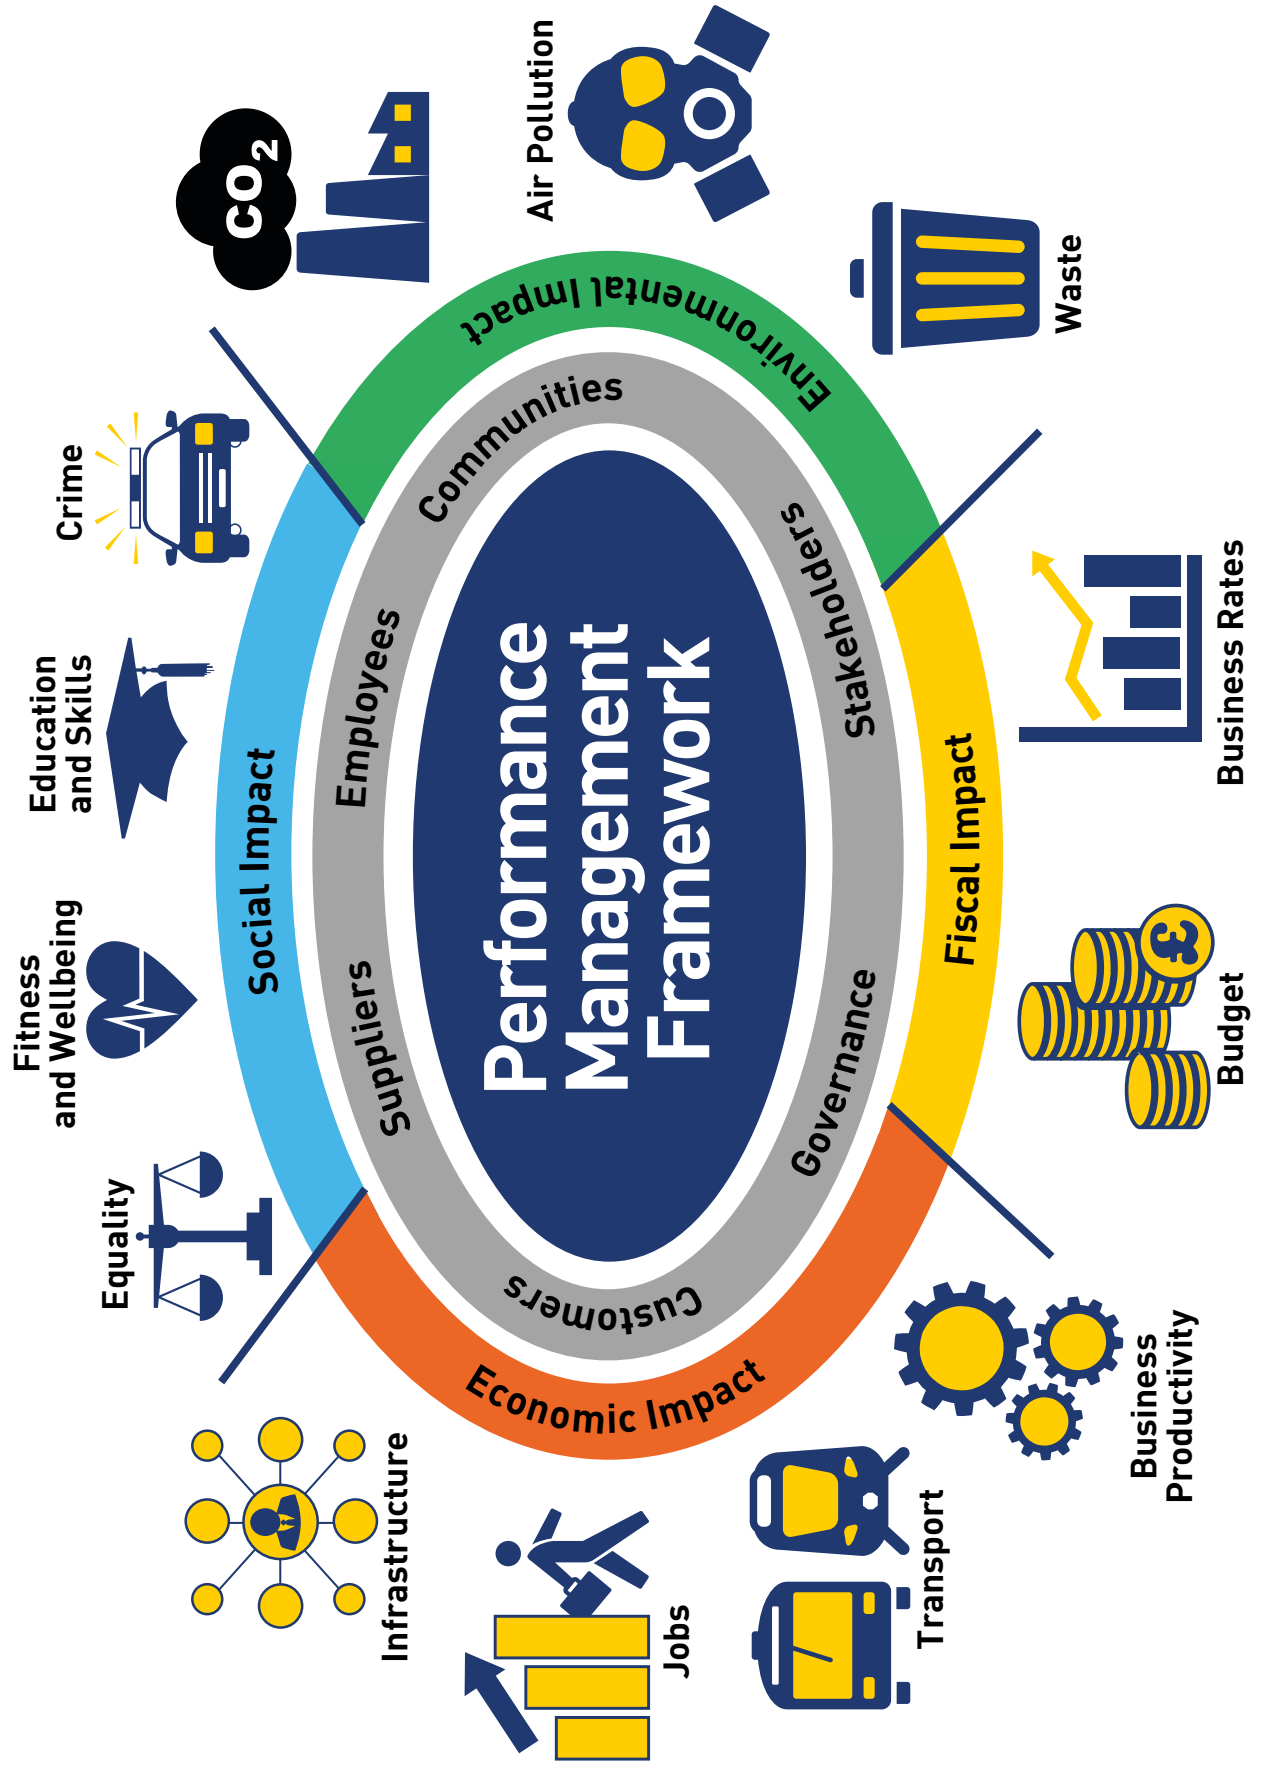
Performance Management Framework

Communities
Stakeholders
Governance
Customers
Suppliers
Employees

Environmental Impact
Fiscal Impact
Economic Impact
Social Impact

$CO_2$
Air Pollution
Waste
Business Rates
Budget
Business Productivity
Transport
Jobs
Infrastructure
Equality
Fitness and Wellbeing
Education and Skills
Crime